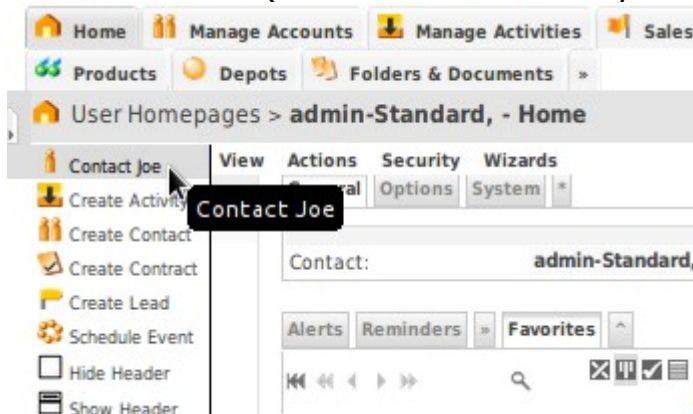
Home | Manage Accounts | Manage Activities | Sales
Products | Depots | Folders & Documents | »

User Homepages > admin-Standard, - Home

Contact Joe
Create Activity
Create Contact
Create Contract
Create Lead
Schedule Event
Hide Header
Show Header

Contact Joe

View | Actions | Security | Wizards

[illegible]ral | Options | System | *

Contact: admin-Standard,

Alerts | Reminders | » | Favorites | ^